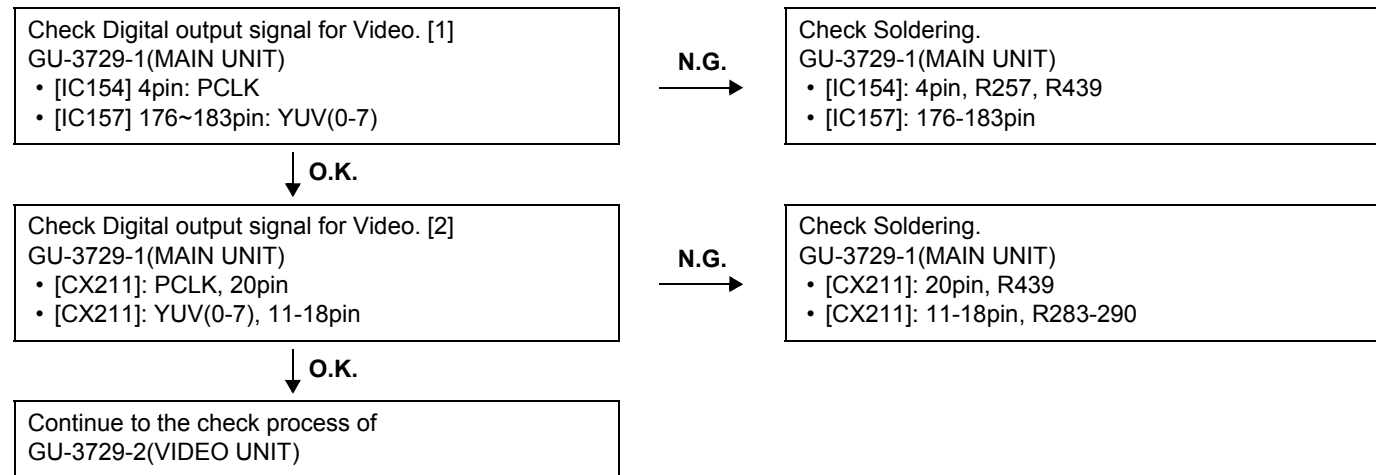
Check Digital output signal for Video. [1]
GU-3729-1(MAIN UNIT)
• [IC154] 4pin: PCLK
• [IC157] 176~183pin: YUV(0-7)

N.G.

Check Soldering.
GU-3729-1(MAIN UNIT)
• [IC154]: 4pin, R257, R439
• [IC157]: 176-183pin

O.K.

Check Digital output signal for Video. [2]
GU-3729-1(MAIN UNIT)
• [CX211]: PCLK, 20pin
• [CX211]: YUV(0-7), 11-18pin

N.G.

Check Soldering.
GU-3729-1(MAIN UNIT)
• [CX211]: 20pin, R439
• [CX211]: 11-18pin, R283-290

O.K.

Continue to the check process of
GU-3729-2(VIDEO UNIT)